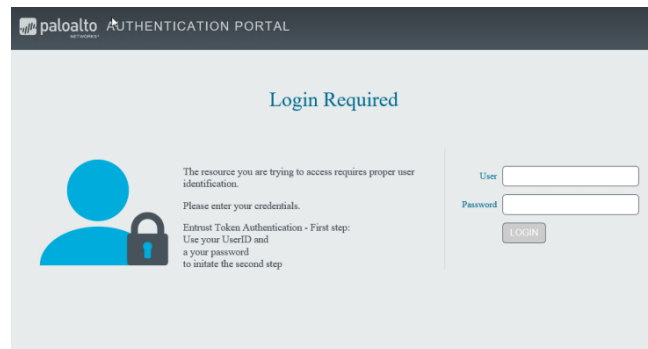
paloalto NETWORKS AUTHENTICATION PORTAL

Login Required

The resource you are trying to access requires proper user identification.

Please enter your credentials.

Entrust Token Authentication - First step:
Use your UserID and
a your password
to initate the second step

User

Password

LOGIN